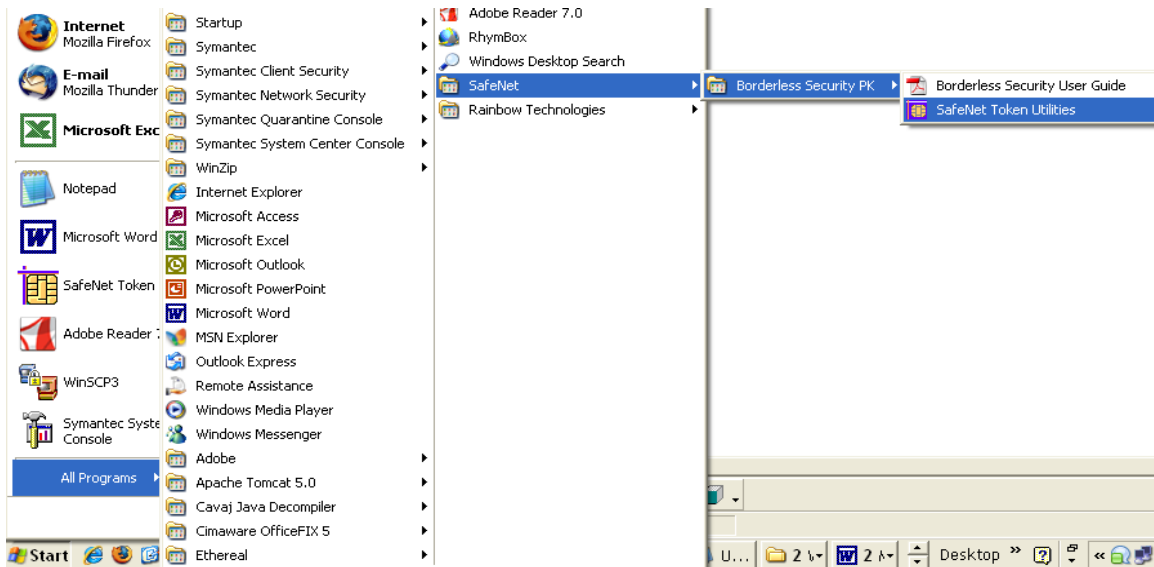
Internet
Mozilla Firefox

E-mail
Mozilla Thunder

Microsoft Exc

Notepad

Microsoft Word

SafeNet Token

Adobe Reader 7

WinSCP3

Symantec Syste
Console

All Programs

Startup
Symantec
Symantec Client Security
Symantec Network Security
Symantec Quarantine Console
Symantec System Center Console
WinZip
Internet Explorer
Microsoft Access
Microsoft Excel
Microsoft Outlook
Microsoft PowerPoint
Microsoft Word
MSN Explorer
Outlook Express
Remote Assistance
Windows Media Player
Windows Messenger
Adobe
Apache Tomcat 5.0
Cavaj Java Decompiler
Cimaware OfficeFIX 5
Ethereal

Adobe Reader 7.0
RhymBox
Windows Desktop Search
SafeNet
Rainbow Technologies

Borderless Security PK

Borderless Security User Guide
SafeNet Token Utilities

Start

U... 2 2 Desktop »